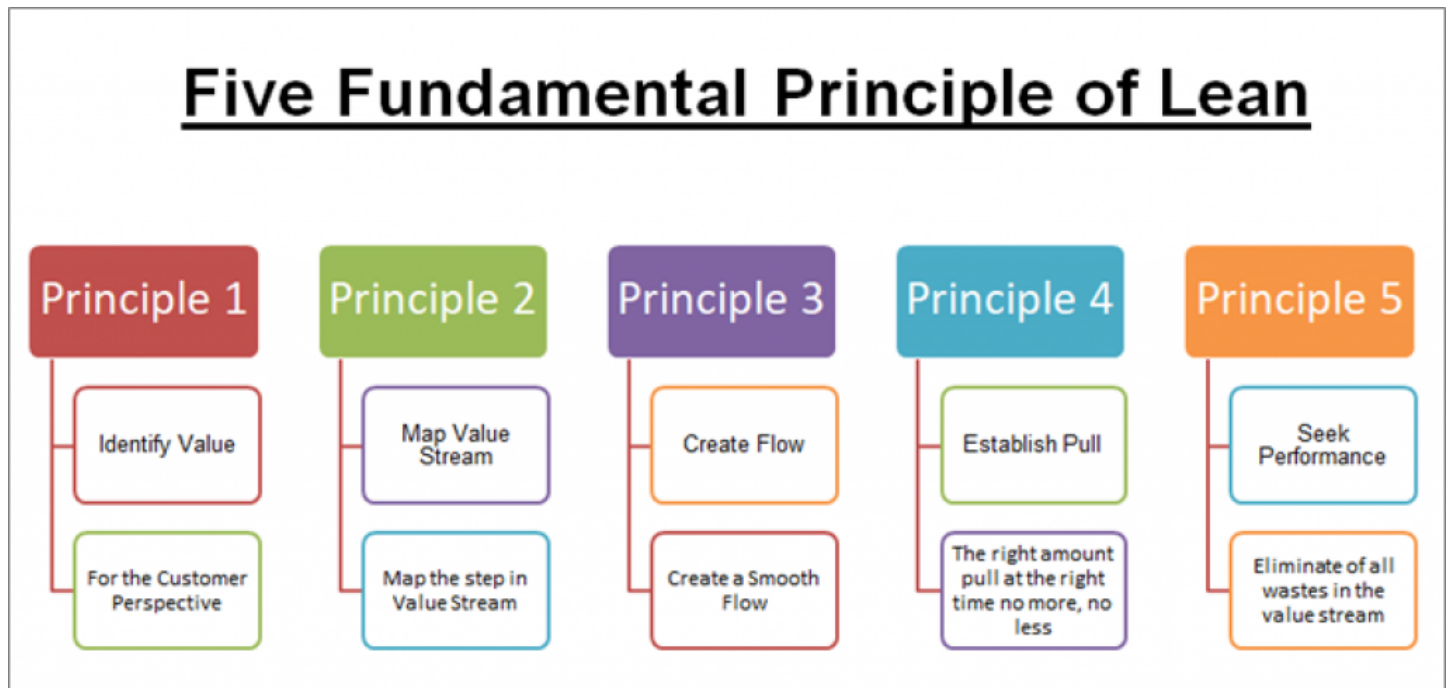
Five Fundamental Principle of Lean

Principle 1

Identify Value

For the Customer Perspective

Principle 2

Map Value Stream

Map the step in Value Stream

Principle 3

Create Flow

Create a Smooth Flow

Principle 4

Establish Pull

The right amount pull at the right time no more, no less

Principle 5

Seek Performance

Eliminate of all wastes in the value stream